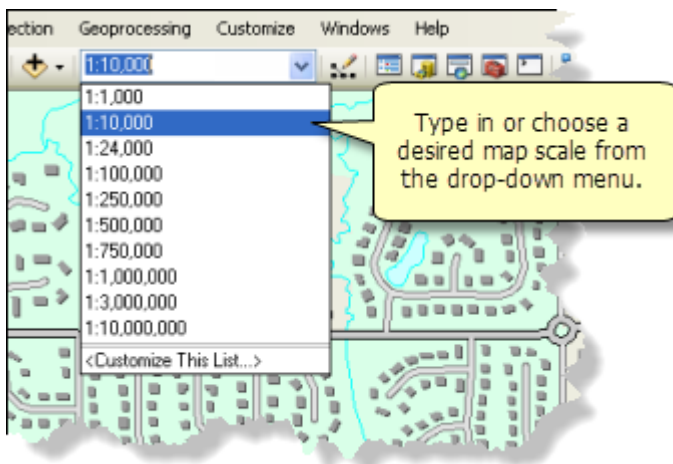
ection Geoprocessing Customize Windows Help

1:10,000

1:1,000
1:10,000
1:24,000
1:100,000
1:250,000
1:500,000
1:750,000
1:1,000,000
1:3,000,000
1:10,000,000
<Customize This List...>

Type in or choose a desired map scale from the drop-down menu.